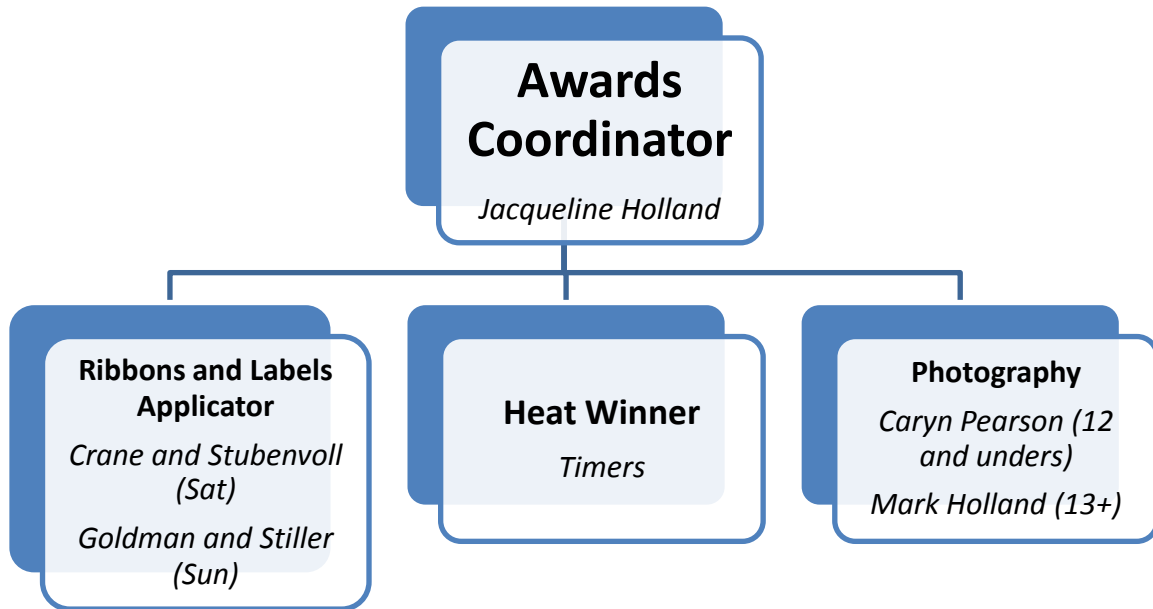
Awards Coordinator
Jacqueline Holland

Ribbons and Labels Applicator
Crane and Stubenvoll (Sat)
Goldman and Stiller (Sun)

Heat Winner
Timers

Photography
Caryn Pearson (12 and unders)
Mark Holland (13+)